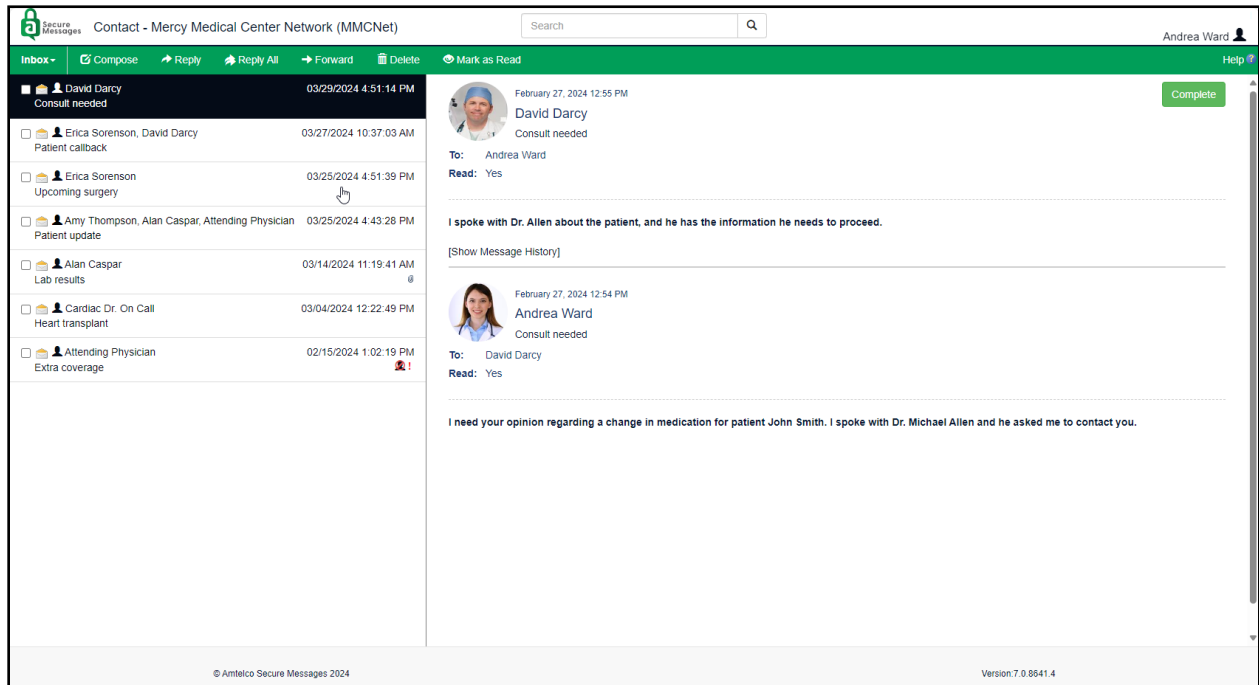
Secure Messages Contact - Mercy Medical Center Network (MMCNet)

Search

Andrea Ward

Inbox ▾ Compose Reply Reply All Forward Delete Mark as Read

Help

David Darcy 03/29/2024 4:51:14 PM
Consult needed

Erica Sorenson, David Darcy 03/27/2024 10:37:03 AM
Patient callback

Erica Sorenson 03/25/2024 4:51:39 PM
Upcoming surgery

Amy Thompson, Alan Caspar, Attending Physician 03/25/2024 4:43:28 PM
Patient update

Alan Caspar 03/14/2024 11:19:41 AM
Lab results

Cardiac Dr. On Call 03/04/2024 12:22:49 PM
Heart transplant

Attending Physician 02/15/2024 1:02:19 PM
Extra coverage
!

February 27, 2024 12:55 PM
David Darcy
Consult needed

Complete

To: Andrea Ward
Read: Yes

I spoke with Dr. Allen about the patient, and he has the information he needs to proceed.

[Show Message History]

February 27, 2024 12:54 PM
Andrea Ward
Consult needed

To: David Darcy
Read: Yes

I need your opinion regarding a change in medication for patient John Smith. I spoke with Dr. Michael Allen and he asked me to contact you.

© Amtelco Secure Messages 2024

Version:7.0.8641.4